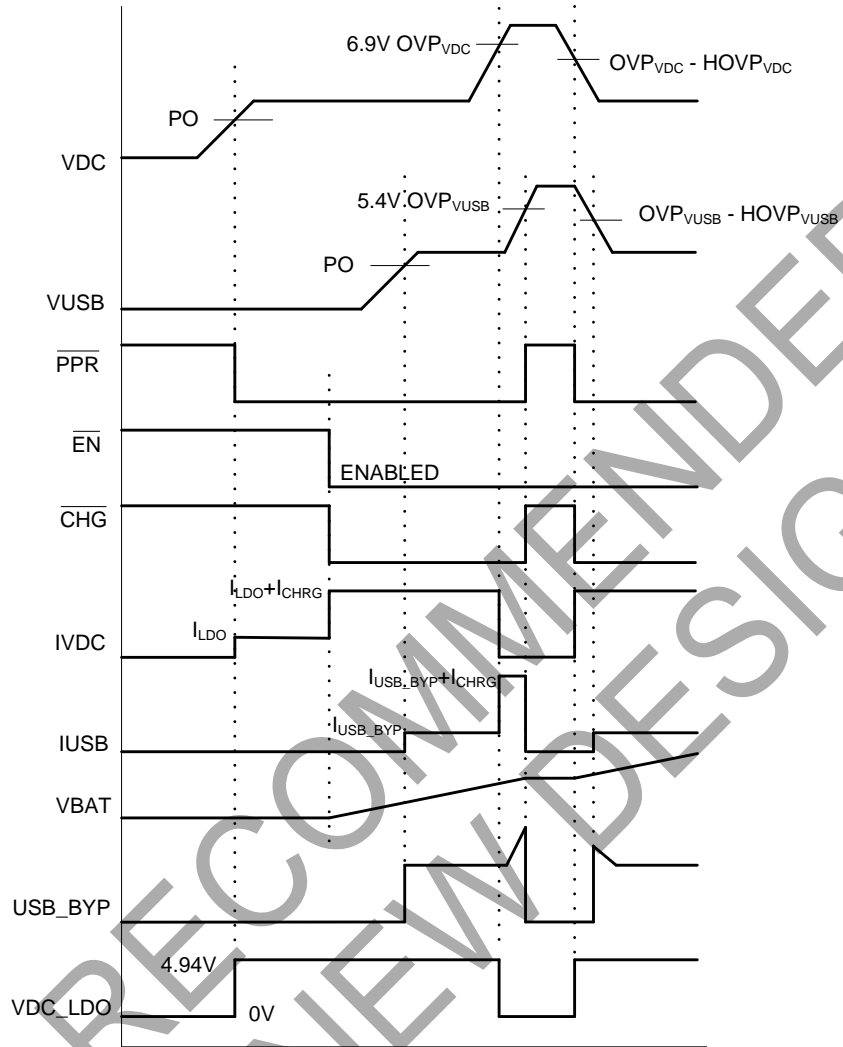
6.9V $OVP_{VDC}$

$OVP_{VDC}$ - $HOVP_{VDC}$

PO

VDC

5.4V $OVP_{VUSB}$

$OVP_{VUSB}$ - $HOVP_{VUSB}$

PO

VUSB

$\overline{PPR}$

$\overline{EN}$

ENABLED

$\overline{CHG}$

$I_{LDO}$+$I_{CHRG}$

$I_{LDO}$

IVDC

$I_{USB\_BYP}$+$I_{CHRG}$

$I_{USB\_BYP}$

IUSB

VBAT

USB_BYP

4.94V

VDC_LDO

0V

RECOMMENDED

NEW DESIGN